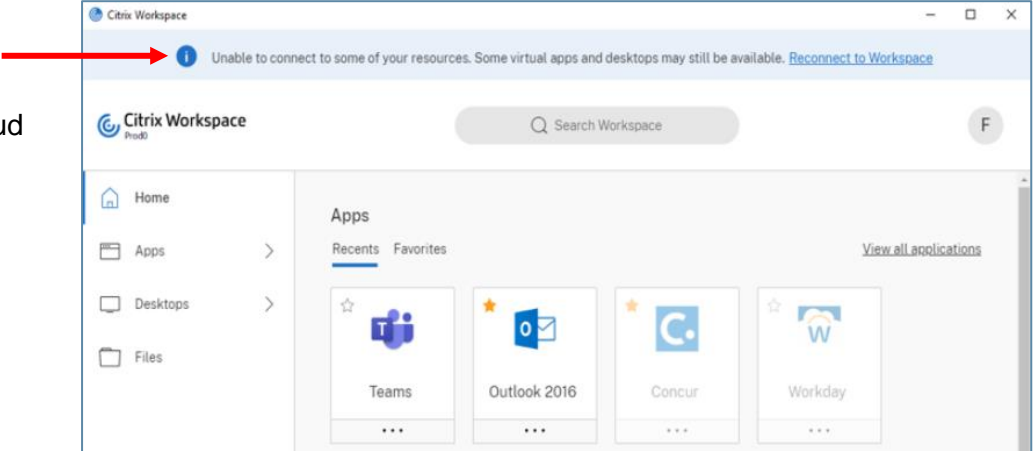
ud

Citrix Workspace

Unable to connect to some of your resources. Some virtual apps and desktops may still be available. Reconnect to Workspace

Citrix Workspace
Prod0

Search Workspace

F

Home

Apps

Desktops

Files

Apps

Recents Favorites

View all applications

Teams

Outlook 2016

Concur

Workday